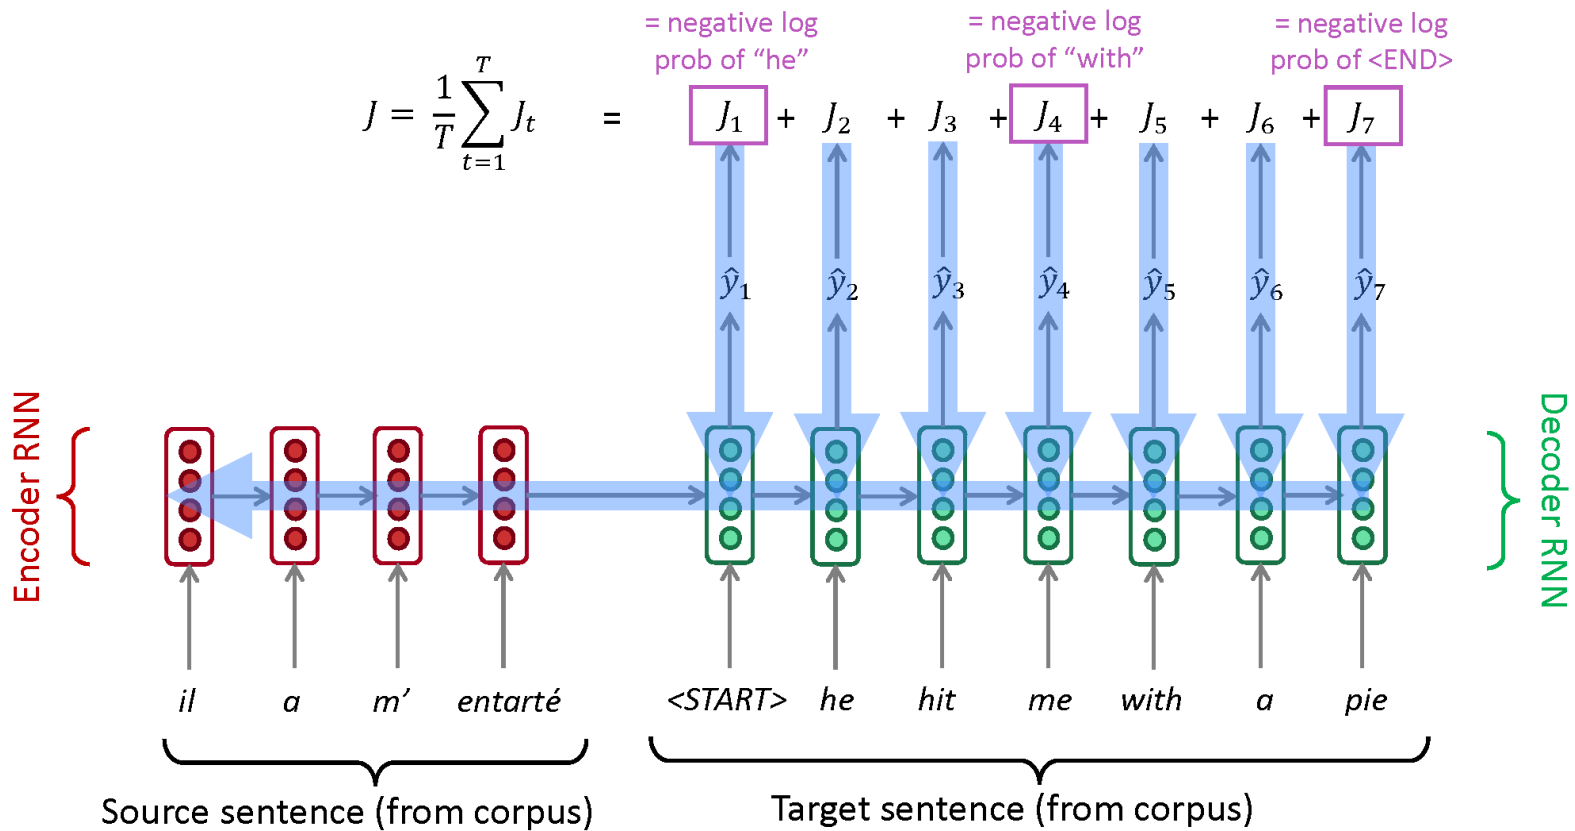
= negative log prob of "he"

= negative log prob of "with"

= negative log prob of <END>

$J = \frac{1}{T}\sum_{t=1}^{T} J_t$ = $J_1$ + $J_2$ + $J_3$ + $J_4$ + $J_5$ + $J_6$ + $J_7$

$\hat{y}_1$ $\hat{y}_2$ $\hat{y}_3$ $\hat{y}_4$ $\hat{y}_5$ $\hat{y}_6$ $\hat{y}_7$

Encoder RNN

Decoder RNN

il a m' entarté

<START> he hit me with a pie

Source sentence (from corpus)

Target sentence (from corpus)